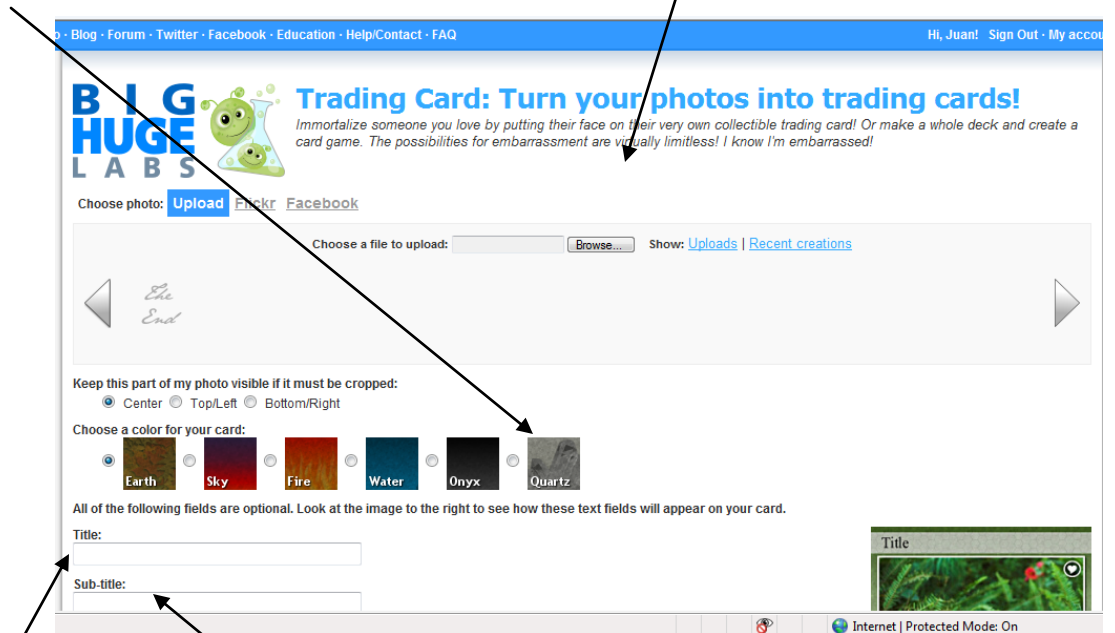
Blog · Forum · Twitter · Facebook · Education · Help/Contact · FAQ

Hi, Juan! Sign Out · My accou

BIG HUGE LABS

Trading Card: Turn your photos into trading cards!

Immortalize someone you love by putting their face on their very own collectible trading card! Or make a whole deck and create a card game. The possibilities for embarrassment are virtually limitless! I know I'm embarrassed!

Choose photo: Upload Flickr Facebook

Choose a file to upload: Browse... Show: Uploads | Recent creations

The End

Keep this part of my photo visible if it must be cropped:
Center Top/Left Bottom/Right

Choose a color for your card:
Earth Sky Fire Water Onyx Quartz

All of the following fields are optional. Look at the image to the right to see how these text fields will appear on your card.

Title:

Sub-title:

Title

Internet | Protected Mode: On